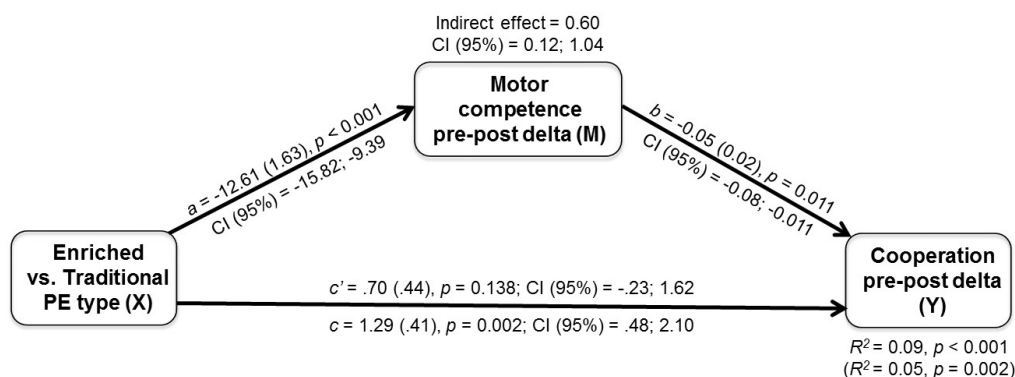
Indirect effect = 0.60
CI (95%) = 0.12; 1.04

Motor competence pre-post delta (M)

$a$ = -12.61 (1.63), $p$ < 0.001
CI (95%) = -15.82; -9.39

$b$ = -0.05 (0.02), $p$ = 0.011
CI (95%) = -0.08; -0.011

Enriched vs. Traditional PE type (X)

$c'$ = .70 (.44), $p$ = 0.138; CI (95%) = -.23; 1.62

$c$ = 1.29 (.41), $p$ = 0.002; CI (95%) = .48; 2.10

Cooperation pre-post delta (Y)

$R^2$ = 0.09, $p$ < 0.001
($R^2$ = 0.05, $p$ = 0.002)